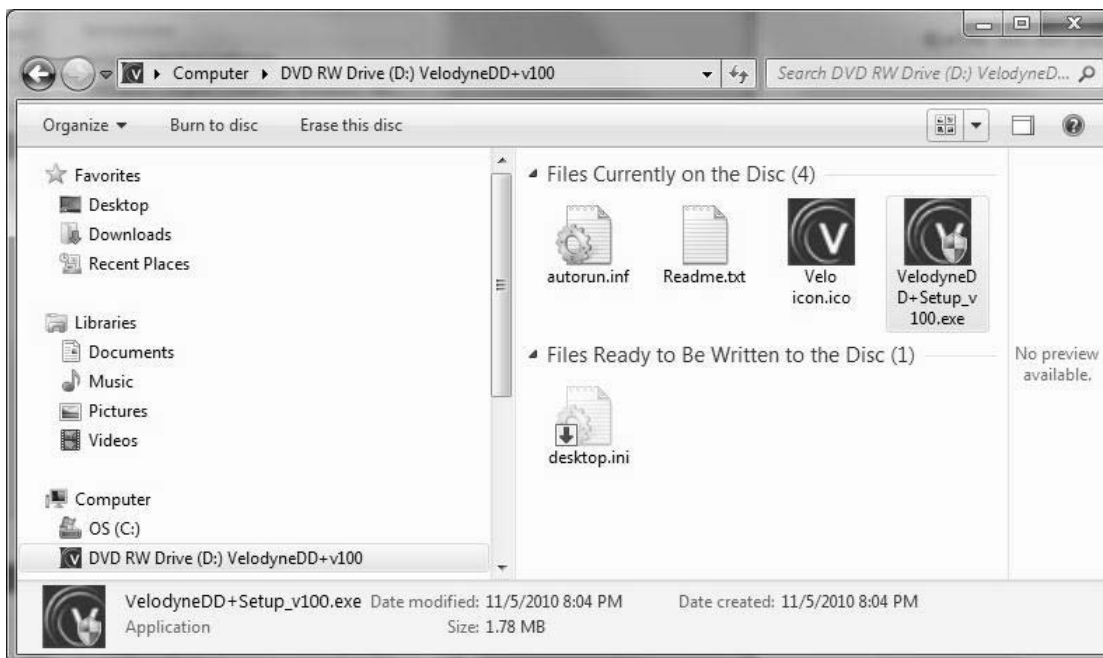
Computer ▸ DVD RW Drive (D:) VelodyneDD+v100

Search DVD RW Drive (D:) VelodyneD...

Organize ▾ Burn to disc Erase this disc

Favorites
Desktop
Downloads
Recent Places

Libraries
Documents
Music
Pictures
Videos

Computer
OS (C:)
DVD RW Drive (D:) VelodyneDD+v100

Files Currently on the Disc (4)

autorun.inf
Readme.txt
Velo icon.ico
VelodyneDD+Setup_v100.exe

Files Ready to Be Written to the Disc (1)

desktop.ini

No preview available.

VelodyneDD+Setup_v100.exe Date modified: 11/5/2010 8:04 PM Date created: 11/5/2010 8:04 PM
Application Size: 1.78 MB